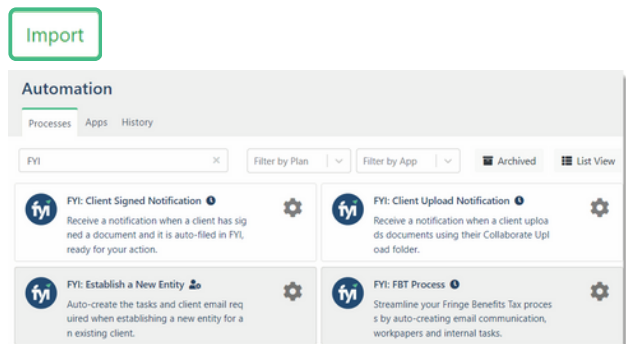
Import

Automation

Processes Apps History

FYI × Filter by Plan Filter by App Archived List View

fyi FYI: Client Signed Notification
Receive a notification when a client has signed a document and it is auto-filed in FYI, ready for your action.

fyi FYI: Client Upload Notification
Receive a notification when a client uploads documents using their Collaborate Upload folder.

fyi FYI: Establish a New Entity
Auto-create the tasks and client email required when establishing a new entity for an existing client.

fyi FYI: FBT Process
Streamline your Fringe Benefits Tax process by auto-creating email communication, workpapers and internal tasks.